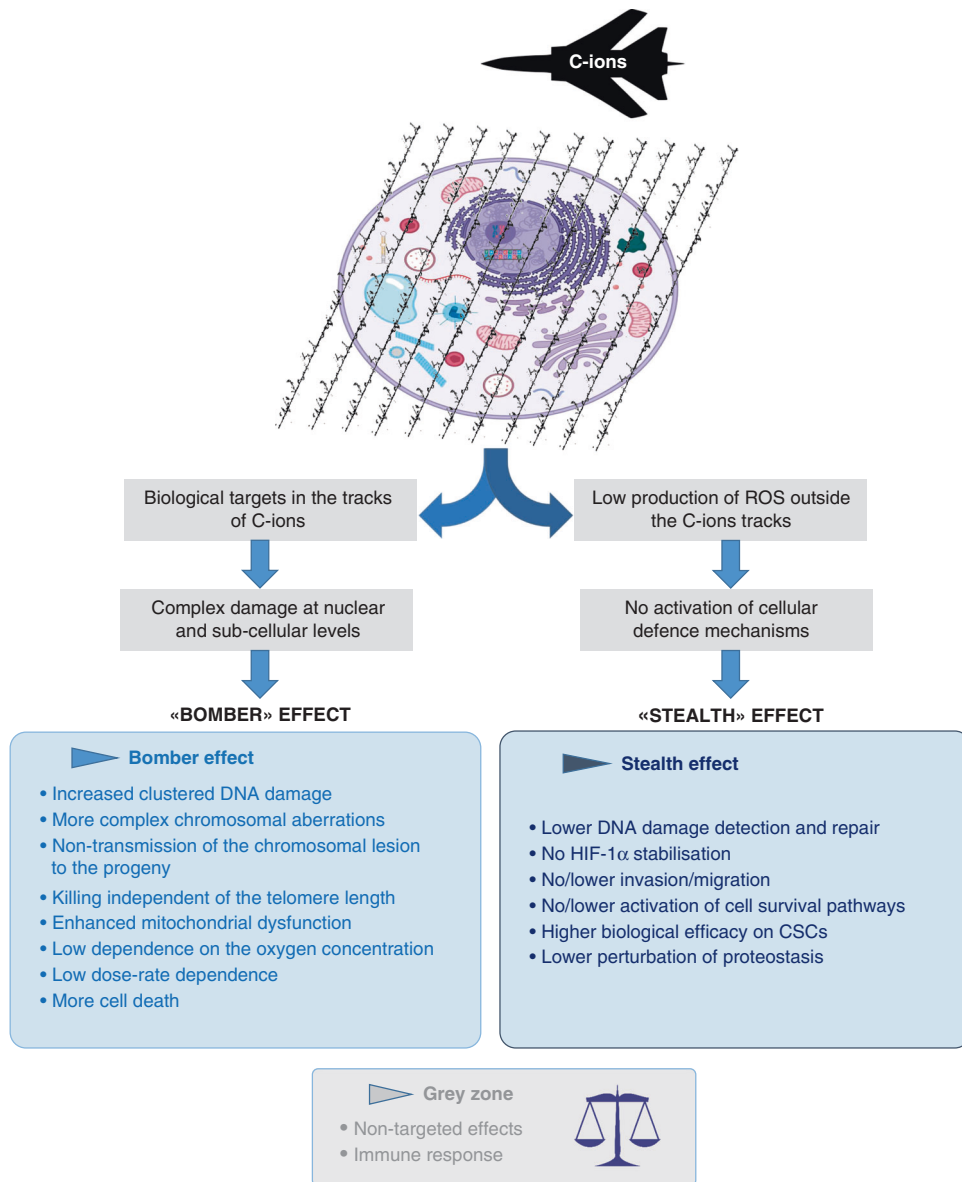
C-ions

Biological targets in the tracks of C-ions

Complex damage at nuclear and sub-cellular levels

«BOMBER» EFFECT

Low production of ROS outside the C-ions tracks

No activation of cellular defence mechanisms

«STEALTH» EFFECT

Bomber effect

• Increased clustered DNA damage
• More complex chromosomal aberrations
• Non-transmission of the chromosomal lesion to the progeny
• Killing independent of the telomere length
• Enhanced mitochondrial dysfunction
• Low dependence on the oxygen concentration
• Low dose-rate dependence
• More cell death

Stealth effect

• Lower DNA damage detection and repair
• No HIF-1$\alpha$ stabilisation
• No/lower invasion/migration
• No/lower activation of cell survival pathways
• Higher biological efficacy on CSCs
• Lower perturbation of proteostasis

Grey zone

• Non-targeted effects
• Immune response